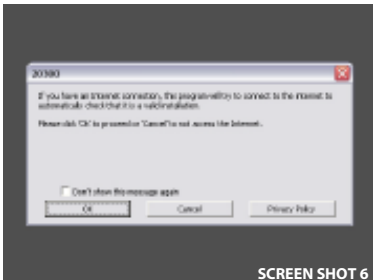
20380

If you have an Internet connection, the program will try to connect to the Internet to automatically check that it is a valid installation.

Please click 'OK' to proceed or 'Cancel' to not access the Internet.

Don't show this message again

OK

Cancel

Privacy Policy

SCREEN SHOT 6